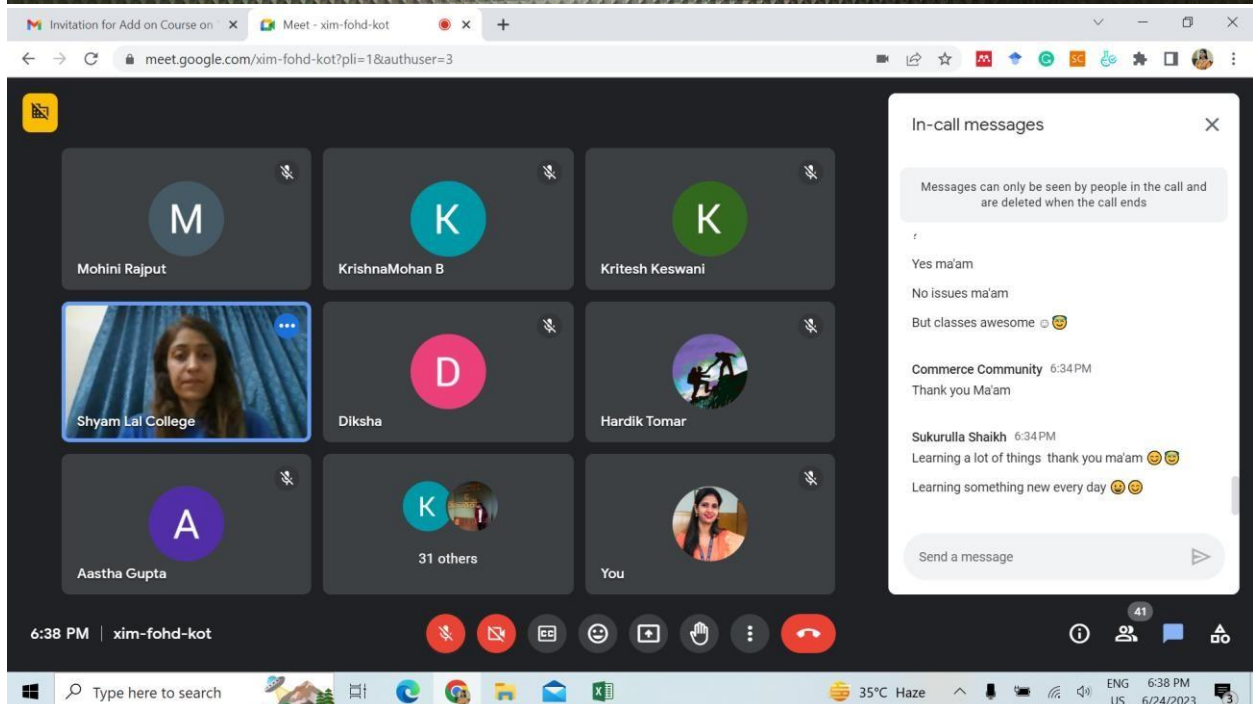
Invitation for Add on Course on ✕
Meet - xim-fohd-kot ✕
+

meet.google.com/xim-fohd-kot?pli=1&authuser=3

M
Mohini Rajput

K
KrishnaMohan B

K
Kritesh Keswani

Shyam Lal College

D
Diksha

Hardik Tomar

A
Aastha Gupta

K
31 others

You

In-call messages

Messages can only be seen by people in the call and are deleted when the call ends

Yes ma'am

No issues ma'am

But classes awesome

Commerce Community 6:34 PM
Thank you Ma'am

Sukurulla Shaikh 6:34 PM
Learning a lot of things thank you ma'am

Learning something new every day

Send a message

6:38 PM | xim-fohd-kot

41

Type here to search

35°C Haze

ENG US 6:38 PM 6/24/2023